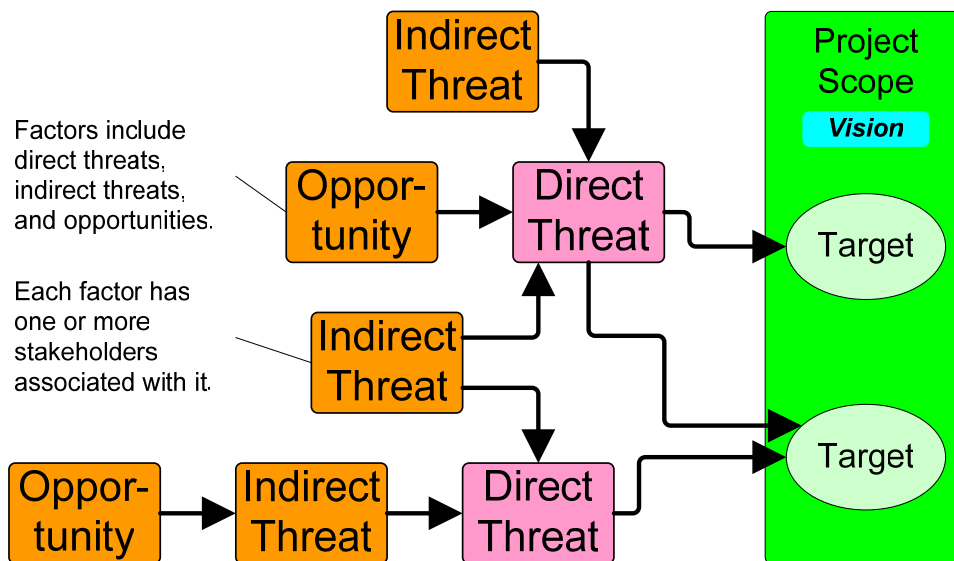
Indirect Threat

Project Scope

Vision

Factors include direct threats, indirect threats, and opportunities.

Opportunity

Direct Threat

Target

Each factor has one or more stakeholders associated with it.

Indirect Threat

Target

Opportunity

Indirect Threat

Direct Threat